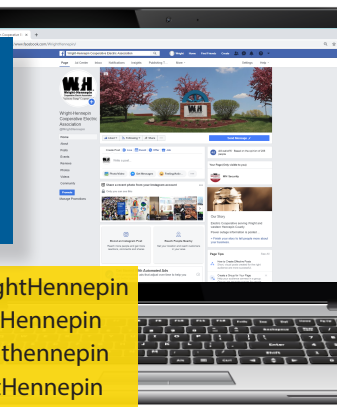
Wright-Hennepin Cooperative Electric Association

WH

Wright-Hennepin Cooperative Electric Association

Home
About
Posts
Events
Reviews
Photos
Videos
Community

Create Post
Send Message

ghtHennepin
Hennepin
thennepin
Hennepin